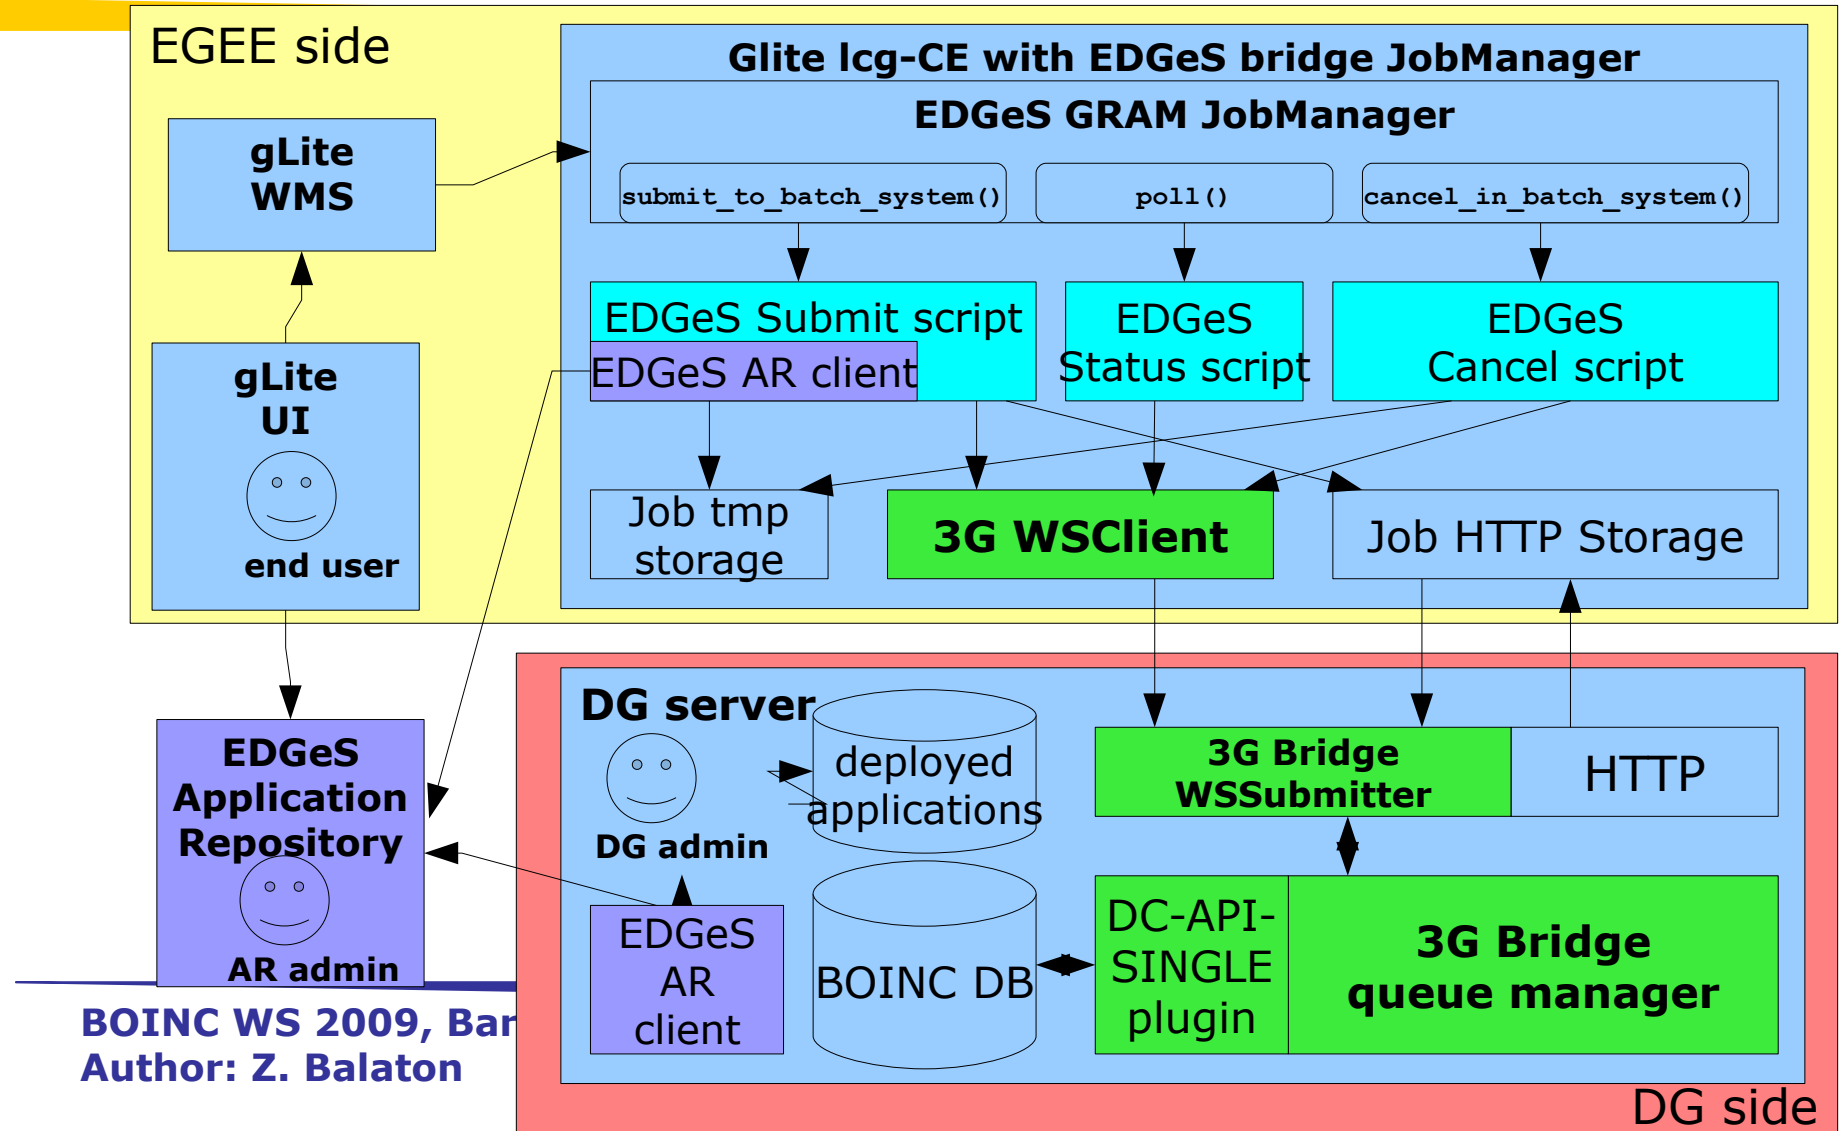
EGEE side

Glite lcg-CE with EDGeS bridge JobManager

EDGeS GRAM JobManager

submit_to_batch_system()

poll()

cancel_in_batch_system()

gLite WMS

EDGeS Submit script

EDGeS AR client

EDGeS Status script

EDGeS Cancel script

gLite UI

end user

Job tmp storage

3G WSClient

Job HTTP Storage

DG server

deployed applications

DG admin

3G Bridge WSSubmitter

HTTP

EDGeS Application Repository

AR admin

EDGeS AR client

BOINC DB

DC-API-SINGLE plugin

3G Bridge queue manager

BOINC WS 2009, Bar
Author: Z. Balaton

DG side